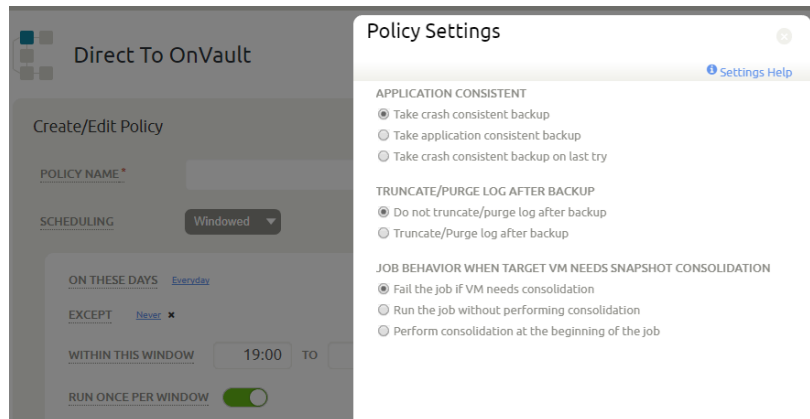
Direct To OnVault

Create/Edit Policy

POLICY NAME *

SCHEDULING Windowed

ON THESE DAYS Everyday

EXCEPT Never ×

WITHIN THIS WINDOW 19:00 TO

RUN ONCE PER WINDOW

Policy Settings

Settings Help

APPLICATION CONSISTENT

Take crash consistent backup

Take application consistent backup

Take crash consistent backup on last try

TRUNCATE/PURGE LOG AFTER BACKUP

Do not truncate/purge log after backup

Truncate/Purge log after backup

JOB BEHAVIOR WHEN TARGET VM NEEDS SNAPSHOT CONSOLIDATION

Fail the job if VM needs consolidation

Run the job without performing consolidation

Perform consolidation at the beginning of the job